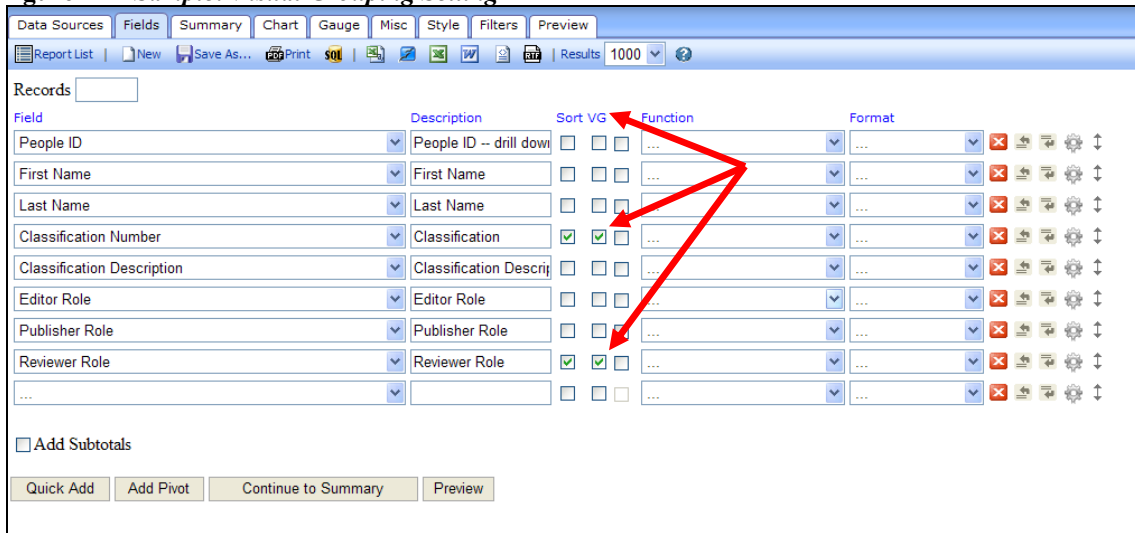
Data Sources | Fields | Summary | Chart | Gauge | Misc | Style | Filters | Preview

Report List | New | Save As... | Print | SQL | | Results 1000

Records

| Field | Description | Sort | VG | | Function | Format |
|---|---|---|---|---|---|---|
| People ID | People ID -- drill dow | ☐ | ☐ | ☐ | ... | ... |
| First Name | First Name | ☐ | ☐ | ☐ | ... | ... |
| Last Name | Last Name | ☐ | ☐ | ☐ | ... | ... |
| Classification Number | Classification | ☑ | ☑ | ☐ | ... | ... |
| Classification Description | Classification Descri | ☐ | ☐ | ☐ | ... | ... |
| Editor Role | Editor Role | ☐ | ☐ | ☐ | ... | ... |
| Publisher Role | Publisher Role | ☐ | ☐ | ☐ | ... | ... |
| Reviewer Role | Reviewer Role | ☑ | ☑ | ☐ | ... | ... |
| ... | | ☐ | ☐ | ☐ | ... | ... |

☐ Add Subtotals

Quick Add | Add Pivot | Continue to Summary | Preview